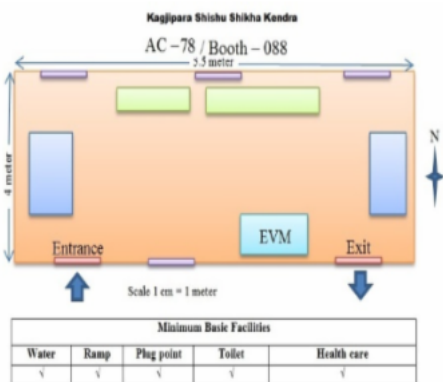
Kagjipara Shishu Shikha Kendra

AC –78 / Booth – 088

5.5 meter

4 meter

N

EVM

Entrance

Exit

Scale 1 cm = 1 meter

| Minimum Basic Facilities | | | | |
|---|---|---|---|---|
| Water | Ramp | Plug point | Toilet | Health care |
| √ | √ | √ | √ | √ |